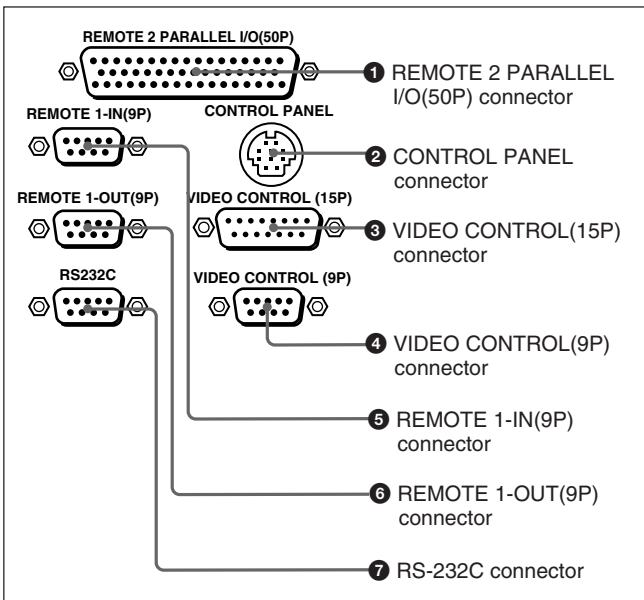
REMOTE 2 PARALLEL I/O(50P)

REMOTE 1-IN(9P)

CONTROL PANEL

REMOTE 1-OUT(9P)

VIDEO CONTROL (15P)

RS232C

VIDEO CONTROL (9P)

❶ REMOTE 2 PARALLEL I/O(50P) connector

❷ CONTROL PANEL connector

❸ VIDEO CONTROL(15P) connector

❹ VIDEO CONTROL(9P) connector

❺ REMOTE 1-IN(9P) connector

❻ REMOTE 1-OUT(9P) connector

❼ RS-232C connector